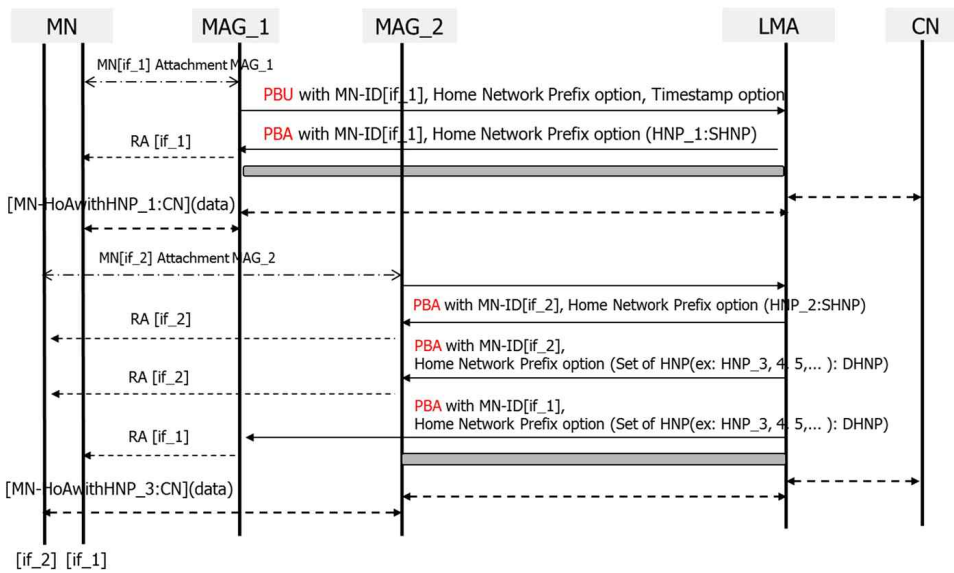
MN MAG_1 MAG_2 LMA CN

MN[if_1] Attachment MAG_1

PBU with MN-ID[if_1], Home Network Prefix option, Timestamp option

PBA with MN-ID[if_1], Home Network Prefix option (HNP_1:SHNP)

RA [if_1]

[MN-HoAwithHNP_1:CN](data)

MN[if_2] Attachment MAG_2

PBA with MN-ID[if_2], Home Network Prefix option (HNP_2:SHNP)

RA [if_2]

PBA with MN-ID[if_2], Home Network Prefix option (Set of HNP(ex: HNP_3, 4, 5,... ): DHNP)

RA [if_2]

PBA with MN-ID[if_1], Home Network Prefix option (Set of HNP(ex: HNP_3, 4, 5,... ): DHNP)

RA [if_1]

[MN-HoAwithHNP_3:CN](data)

[if_2] [if_1]